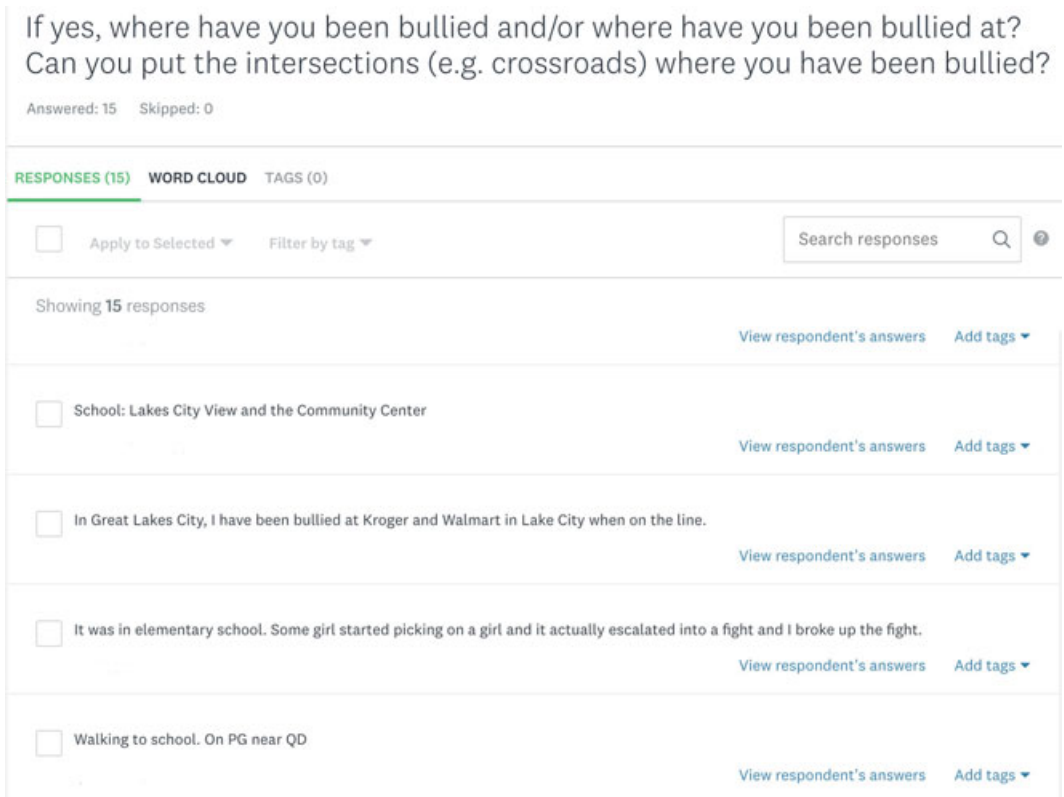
If yes, where have you been bullied and/or where have you been bullied at? Can you put the intersections (e.g. crossroads) where you have been bullied?

Answered: 15 Skipped: 0

RESPONSES (15) WORD CLOUD TAGS (0)

Apply to Selected ▾ Filter by tag ▾

Search responses

Showing 15 responses

View respondent's answers Add tags ▾

School: Lakes City View and the Community Center

View respondent's answers Add tags ▾

In Great Lakes City, I have been bullied at Kroger and Walmart in Lake City when on the line.

View respondent's answers Add tags ▾

It was in elementary school. Some girl started picking on a girl and it actually escalated into a fight and I broke up the fight.

View respondent's answers Add tags ▾

Walking to school. On PG near QD

View respondent's answers Add tags ▾